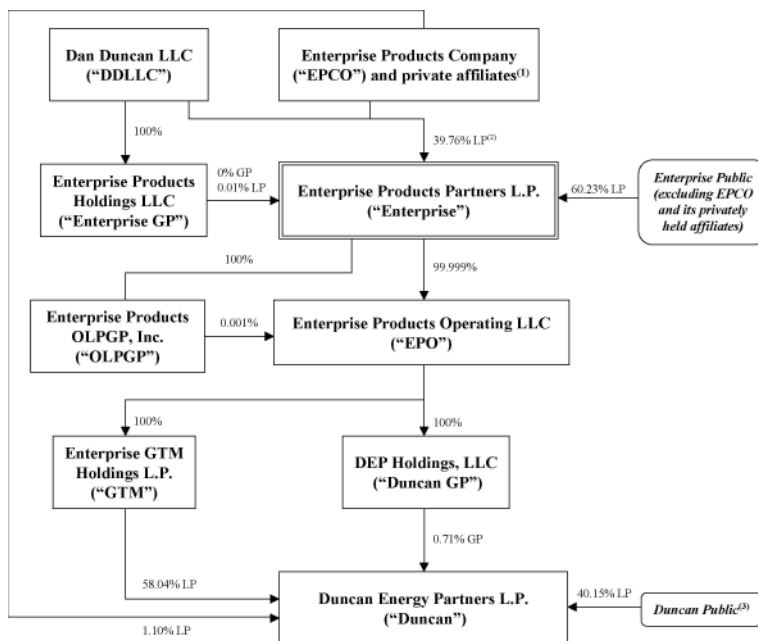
Dan Duncan LLC
("DDLLC")

Enterprise Products Company
("EPCO") and private affiliates$^{(1)}$

100%

39.76% LP$^{(2)}$

Enterprise Products
Holdings LLC
("Enterprise GP")

0% GP
0.01% LP

Enterprise Products Partners L.P.
("Enterprise")

60.23% LP

Enterprise Public
(excluding EPCO
and its privately
held affiliates)

100%

99.999%

Enterprise Products
OLPGP, Inc.
("OLPGP")

0.001%

Enterprise Products Operating LLC
("EPO")

100%

100%

Enterprise GTM
Holdings L.P.
("GTM")

DEP Holdings, LLC
("Duncan GP")

0.71% GP

58.04% LP

Duncan Energy Partners L.P.
("Duncan")

40.15% LP

Duncan Public$^{(3)}$

1.10% LP